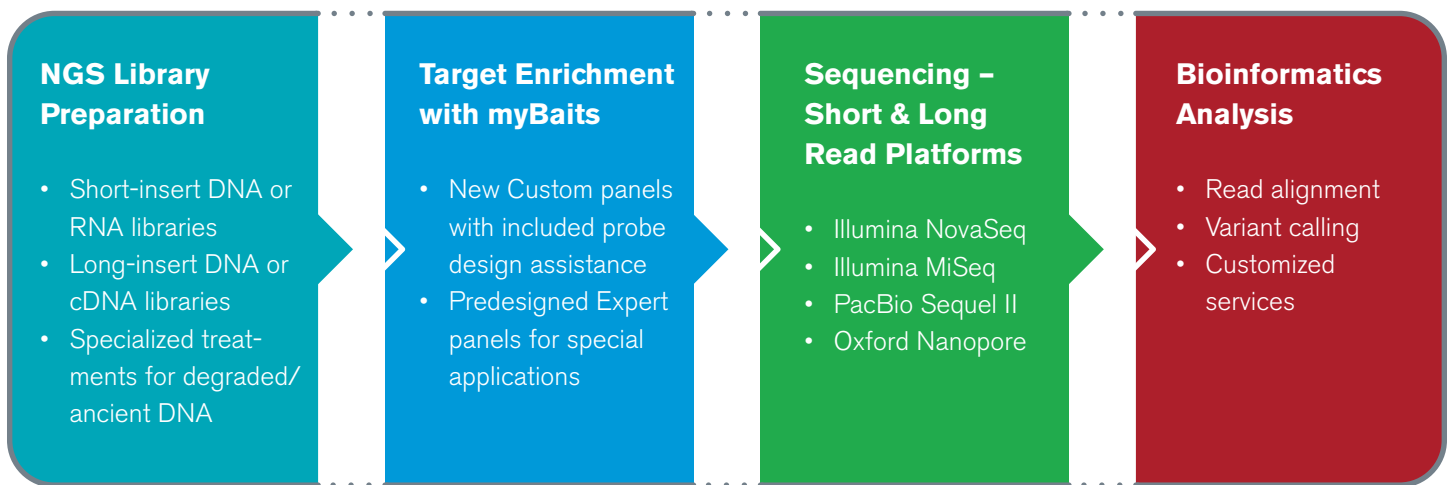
NGS Library Preparation

- Short-insert DNA or RNA libraries
- Long-insert DNA or cDNA libraries
- Specialized treatments for degraded/ancient DNA

Target Enrichment with myBaits

- New Custom panels with included probe design assistance
- Predesigned Expert panels for special applications

Sequencing – Short & Long Read Platforms

- Illumina NovaSeq
- Illumina MiSeq
- PacBio Sequel II
- Oxford Nanopore

Bioinformatics Analysis

- Read alignment
- Variant calling
- Customized services